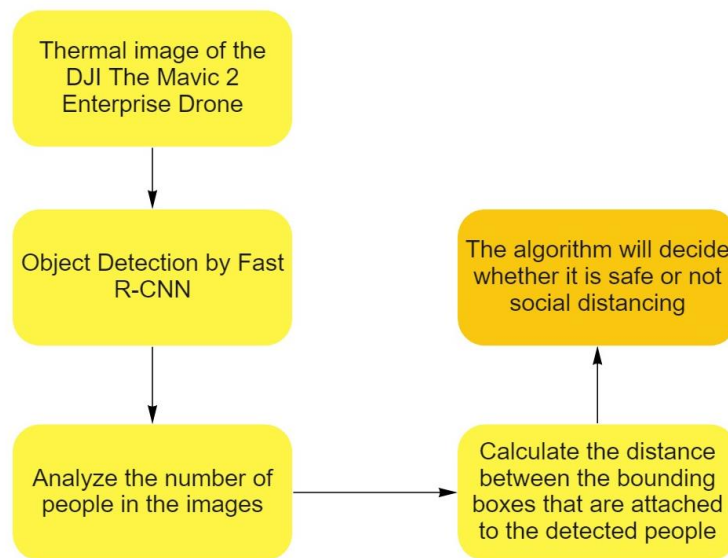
Thermal image of the DJI The Mavic 2 Enterprise Drone

Object Detection by Fast R-CNN

Analyze the number of people in the images

Calculate the distance between the bounding boxes that are attached to the detected people

The algorithm will decide whether it is safe or not social distancing